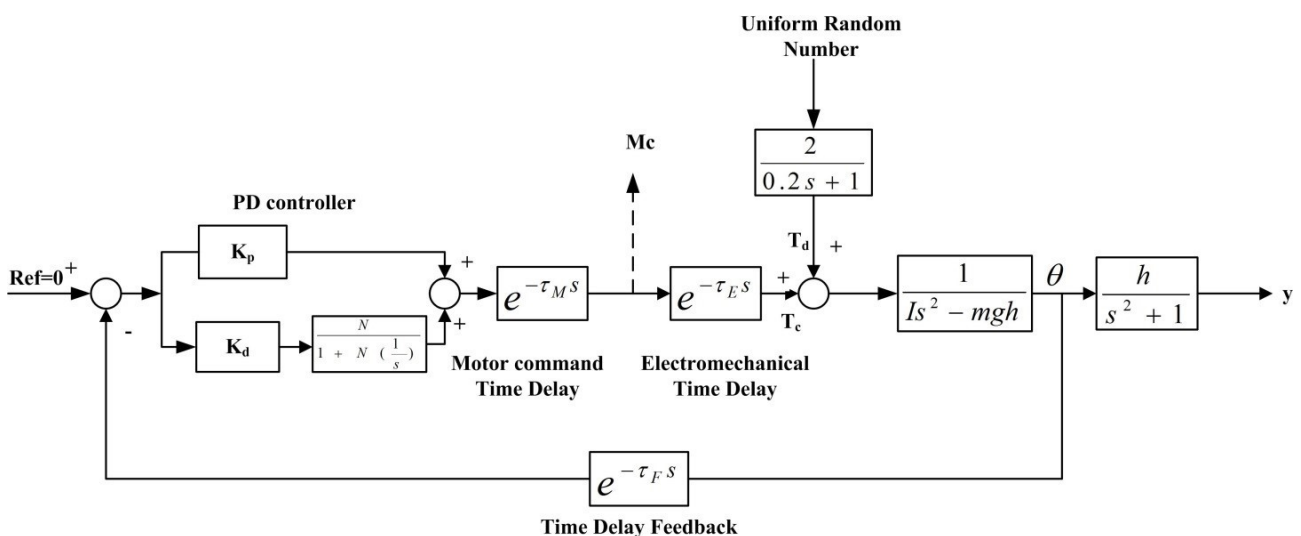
Uniform Random Number

Mc

$\frac{2}{0.2s+1}$

PD controller

$T_d$ +

Ref=0 +

$K_p$

+

$e^{-\tau_M s}$

+

$e^{-\tau_E s}$

$\frac{1}{Is^2 - mgh}$

$\theta$

$\frac{h}{s^2+1}$

y

-

$K_d$

$\frac{N}{1 + N(\frac{1}{s})}$

+

$T_c$

Motor command Time Delay

Electromechanical Time Delay

$e^{-\tau_F s}$

Time Delay Feedback